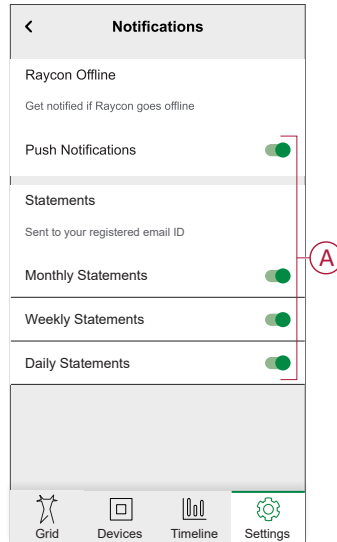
Notifications

Raycon Offline

Get notified if Raycon goes offline

Push Notifications

Statements

Sent to your registered email ID

Monthly Statements

Weekly Statements

Daily Statements

A

Grid Devices Timeline Settings